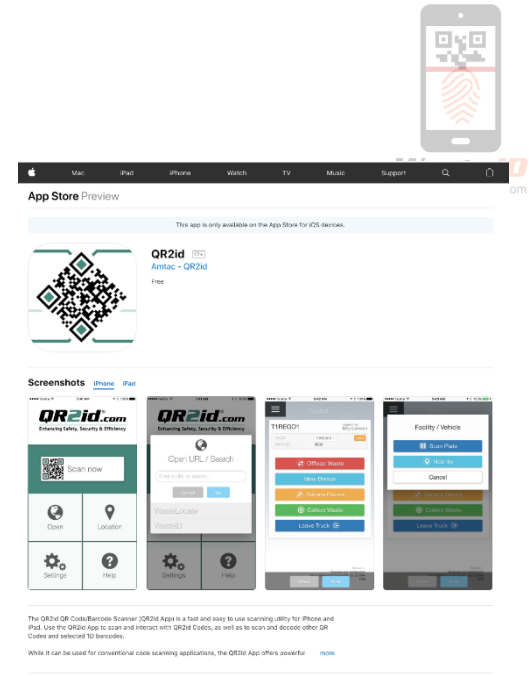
Mac iPad iPhone Watch TV Music Support

App Store Preview

This app is only available on the App Store for iOS devices.

QR2id 17+
Amtac - QR2id
Free

Screenshots iPhone iPad

QR2id.com
Enhancing Safety, Security & Efficiency
Scan now
Open
Location
Settings
Help

QR2id.com
Enhancing Safety, Security & Efficiency
Open URL / Search
Cancel
Go
WasteLocate
WasteID
Settings
Help

T1REG01
Offload Waste
View Device
Service Device
Collect Waste
Leave Truck

Facility / Vehicle
Scan Plate
Rotate
Cancel
Service Device
Collect Waste
Leave Truck

The QR2id QR Code/Barcode Scanner (QR2id App) is a fast and easy to use scanning utility for iPhone and iPad. Use the QR2id App to scan and interact with QR2id Codes, as well as to scan and decode other QR Codes and selected 1D barcodes.

While it can be used for conventional code scanning applications, the QR2id App offers powerful more